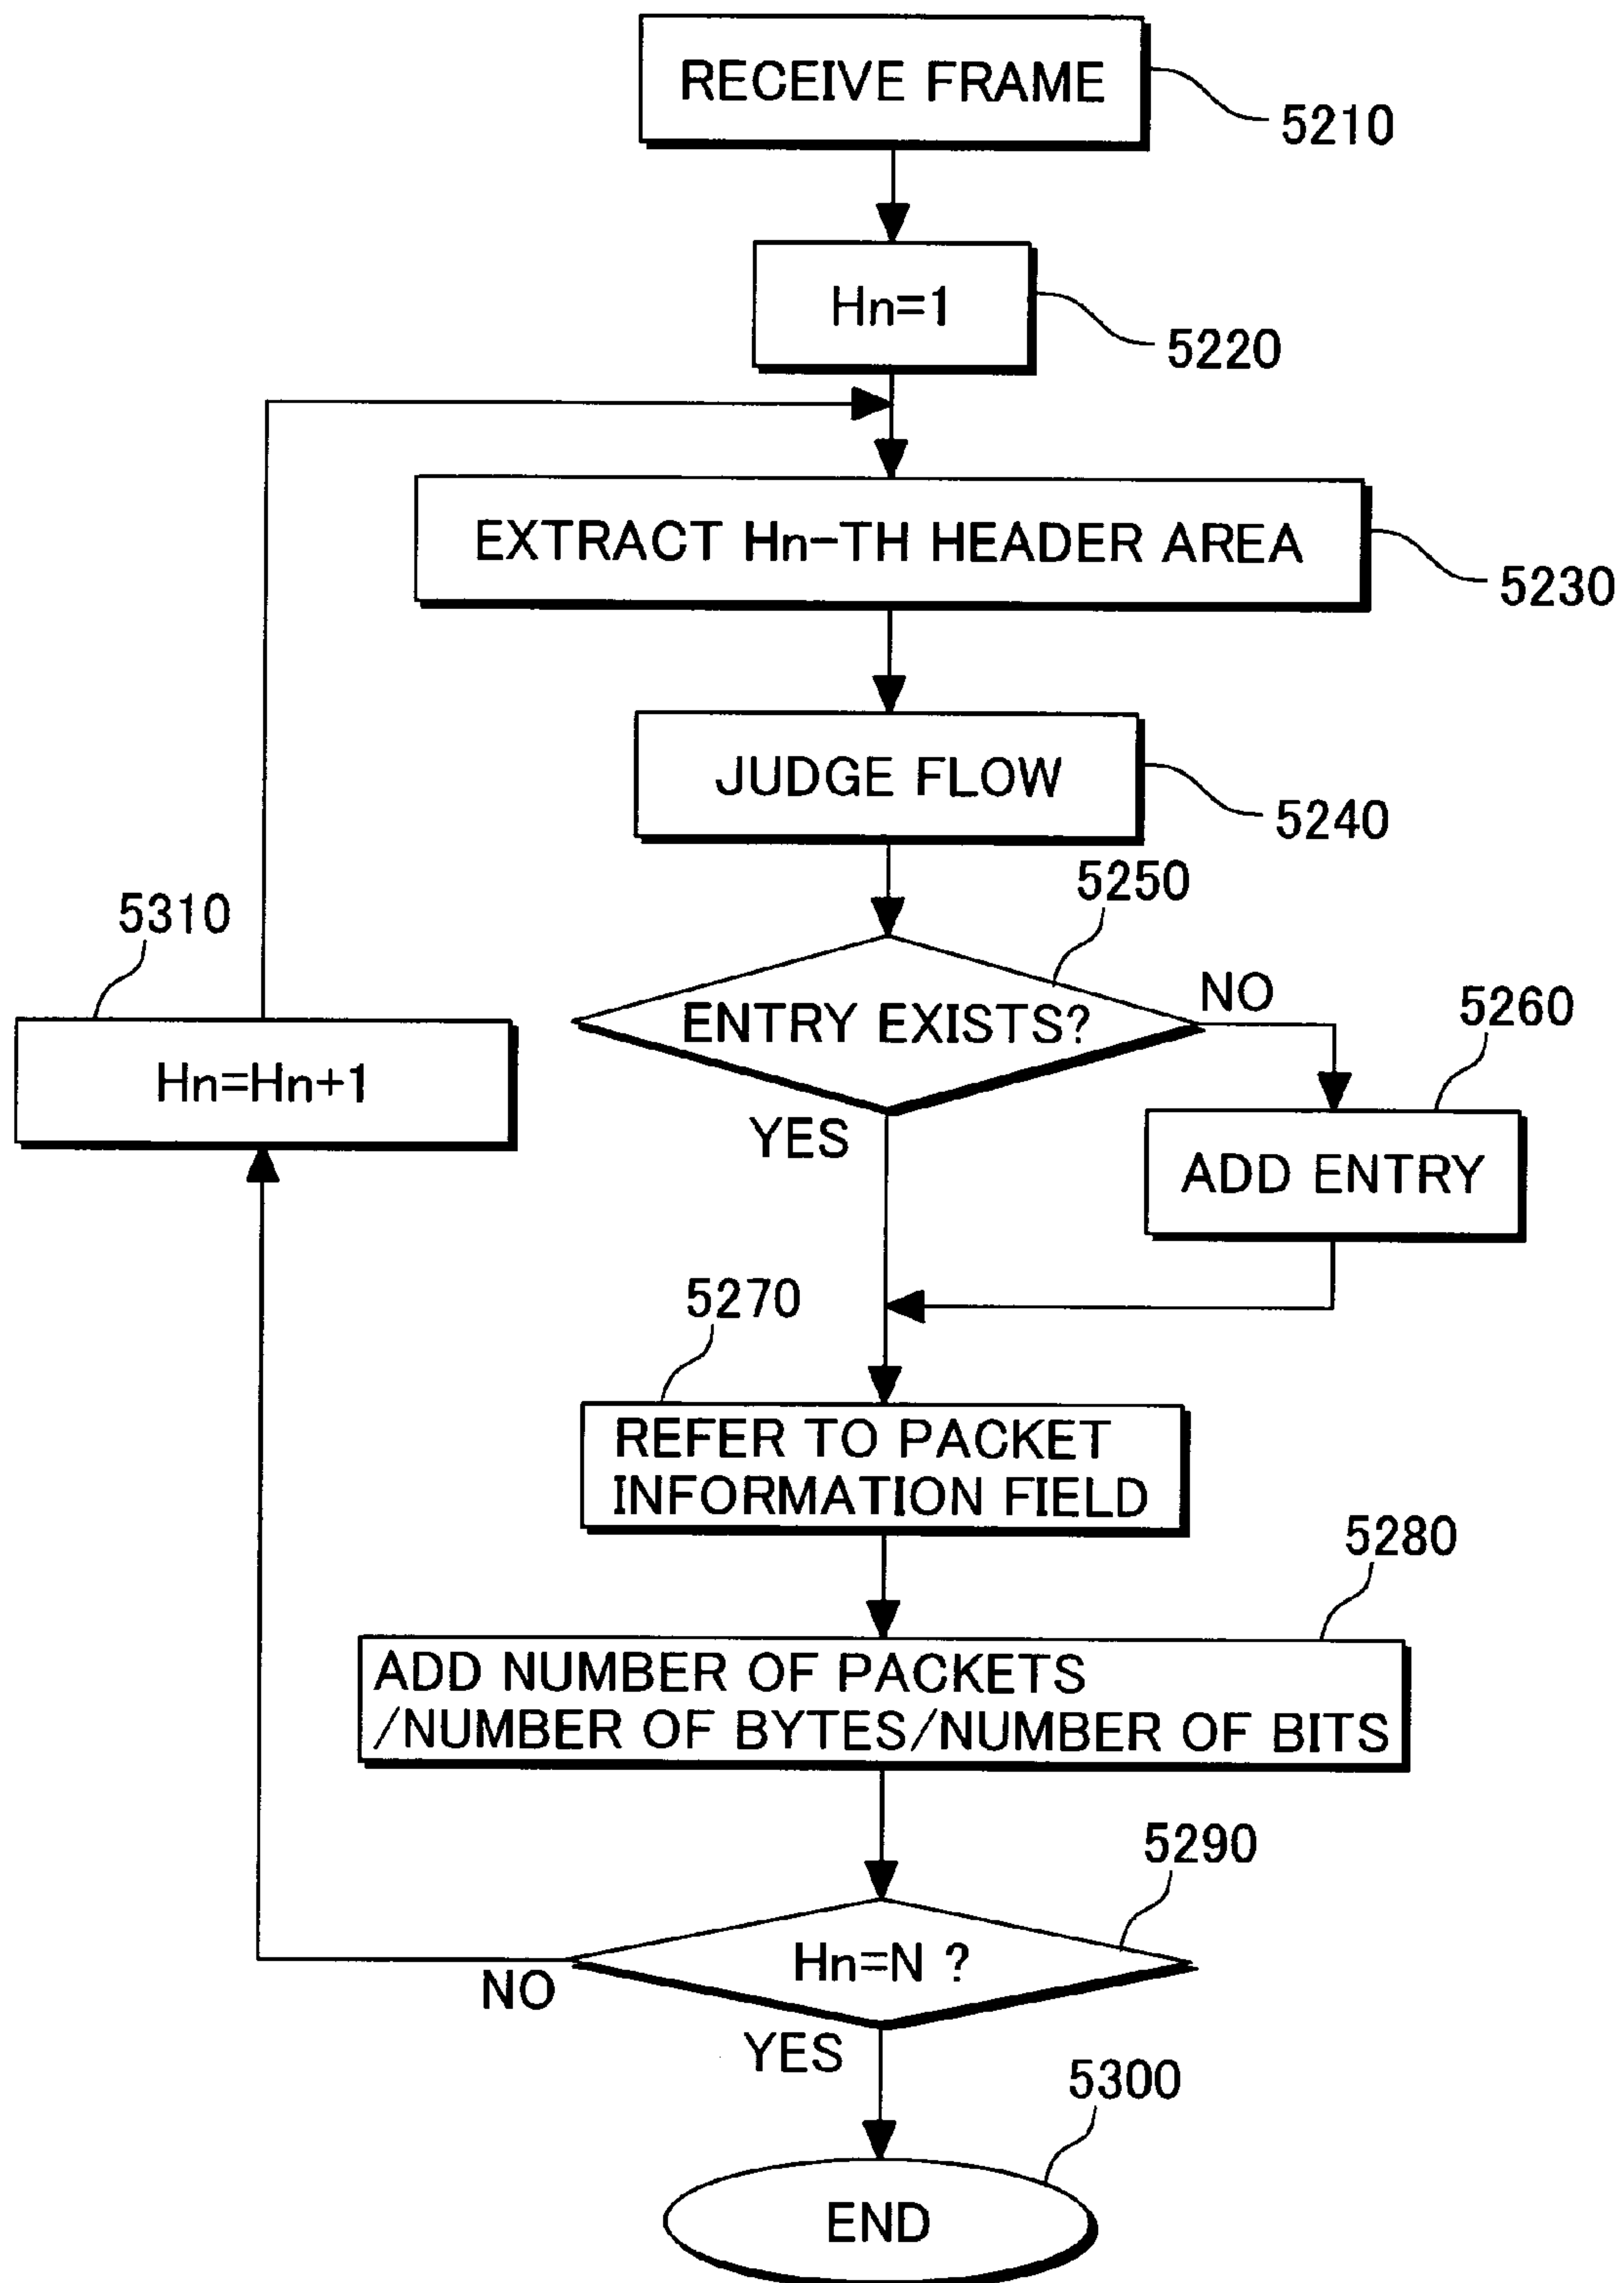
RECEIVE FRAME
5210

Hn=1
5220

EXTRACT Hn-TH HEADER AREA
5230

JUDGE FLOW
5240

5250
ENTRY EXISTS?
NO
YES

5260
ADD ENTRY

5310
Hn=Hn+1

5270
REFER TO PACKET INFORMATION FIELD

5280
ADD NUMBER OF PACKETS /NUMBER OF BYTES/NUMBER OF BITS

5290
Hn=N ?
NO
YES

5300
END